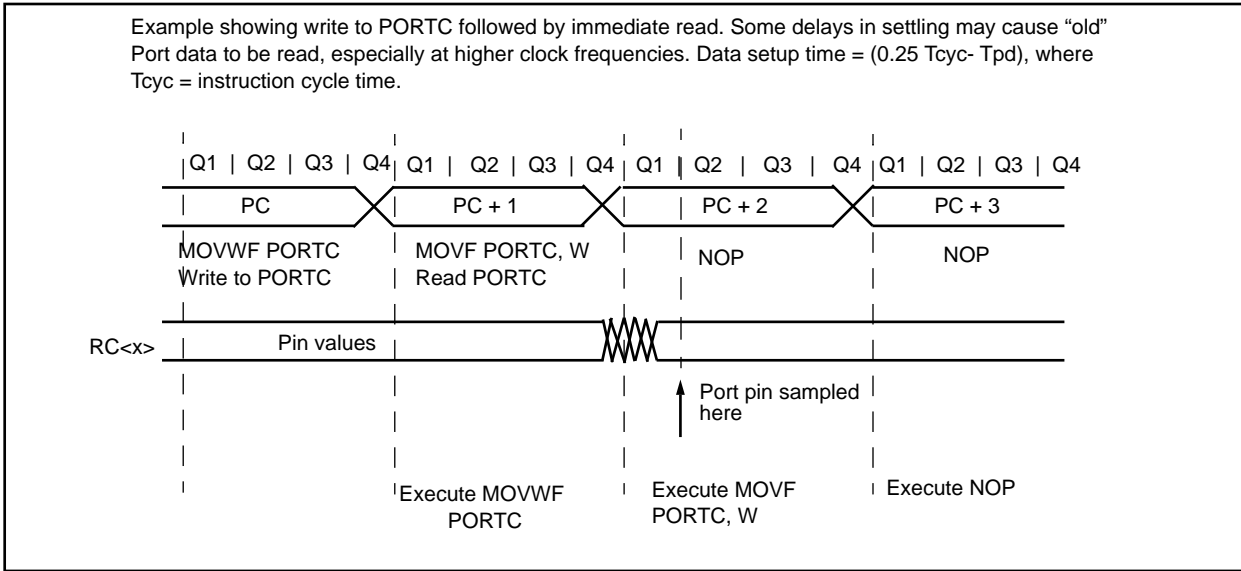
Example showing write to PORTC followed by immediate read. Some delays in settling may cause “old” Port data to be read, especially at higher clock frequencies. Data setup time = (0.25 Tcyc- Tpd), where Tcyc = instruction cycle time.

Q1 | Q2 | Q3 | Q4 | Q1 | Q2 | Q3 | Q4 | Q1 | Q2 | Q3 | Q4 | Q1 | Q2 | Q3 | Q4

PC

PC + 1

PC + 2

PC + 3

MOVWF PORTC
Write to PORTC

MOVF PORTC, W
Read PORTC

NOP

NOP

RC<x>

Pin values

Port pin sampled here

Execute MOVWF PORTC

Execute MOVF PORTC, W

Execute NOP